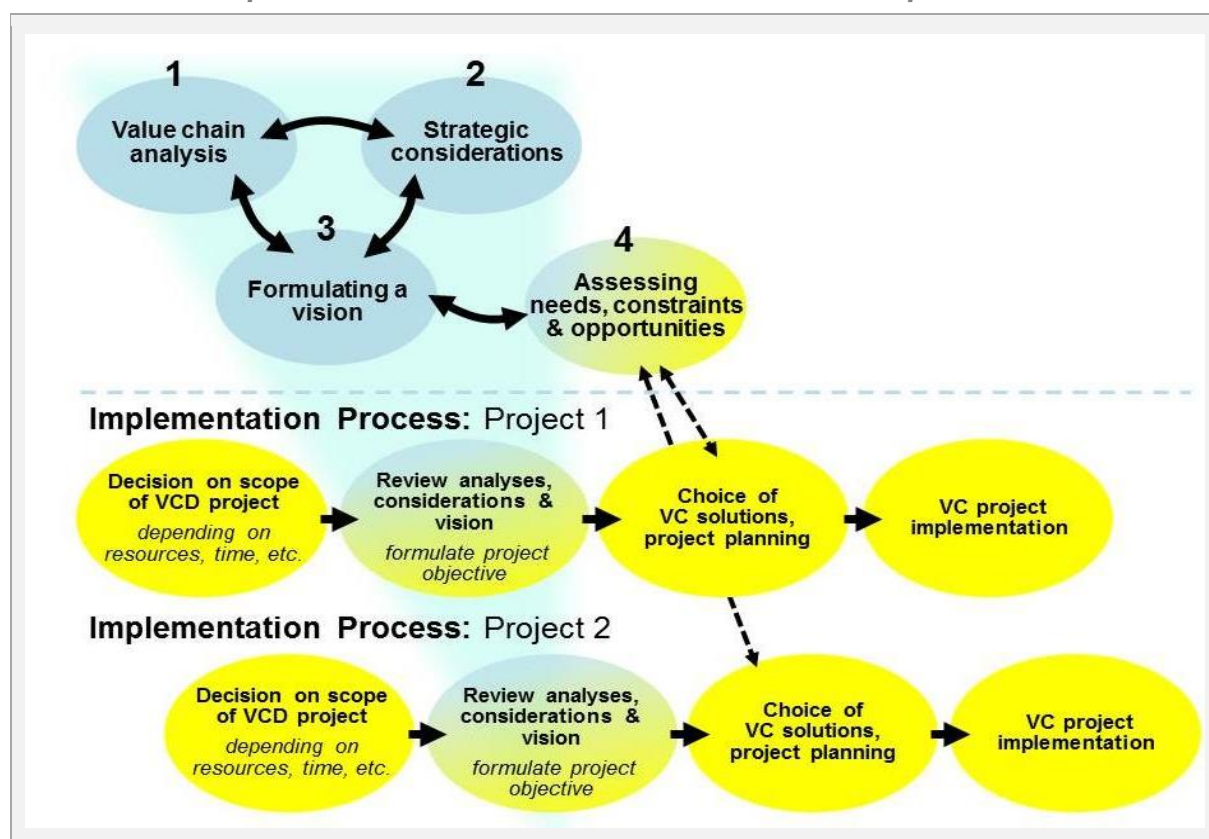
1
Value chain analysis

2
Strategic considerations

3
Formulating a vision

4
Assessing needs, constraints & opportunities

Implementation Process: Project 1

Decision on scope of VCD project
depending on resources, time, etc.

Review analyses, considerations & vision
formulate project objective

Choice of VC solutions, project planning

VC project implementation

Implementation Process: Project 2

Decision on scope of VCD project
depending on resources, time, etc.

Review analyses, considerations & vision
formulate project objective

Choice of VC solutions, project planning

VC project implementation